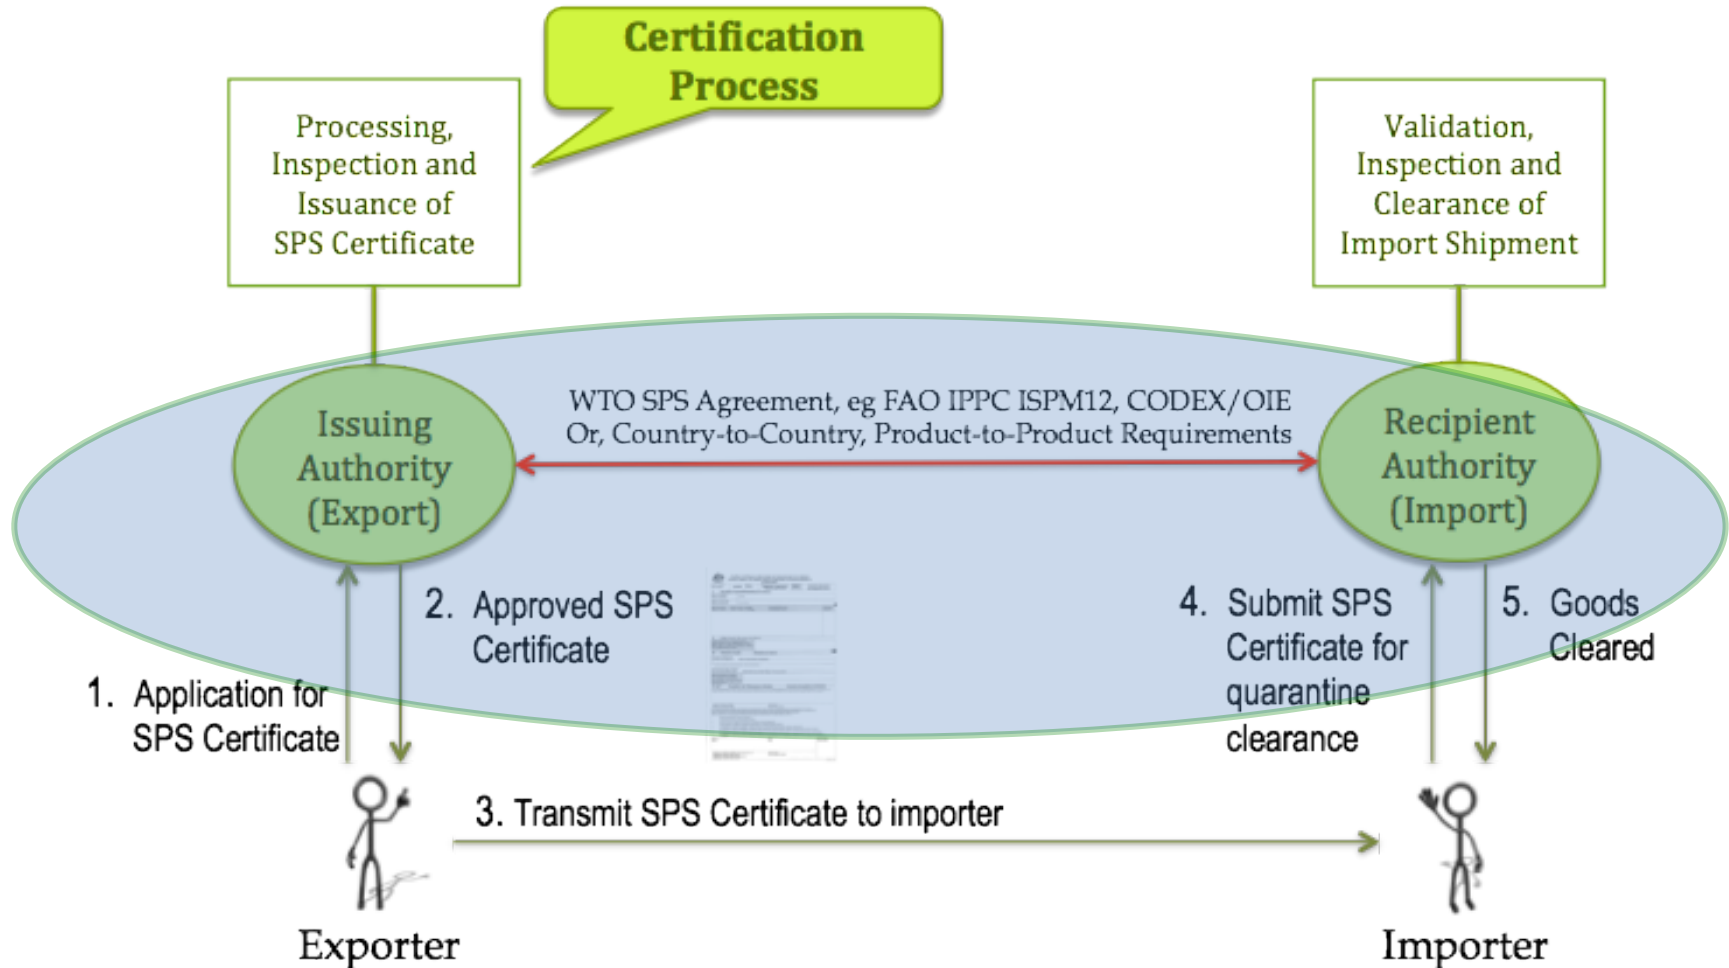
Certification Process

Processing, Inspection and Issuance of SPS Certificate

Validation, Inspection and Clearance of Import Shipment

Issuing Authority (Export)

WTO SPS Agreement, eg FAO IPPC ISPM12, CODEX/OIE
Or, Country-to-Country, Product-to-Product Requirements

Recipient Authority (Import)

1. Application for SPS Certificate

2. Approved SPS Certificate

4. Submit SPS Certificate for quarantine clearance

5. Goods Cleared

3. Transmit SPS Certificate to importer

Exporter

Importer